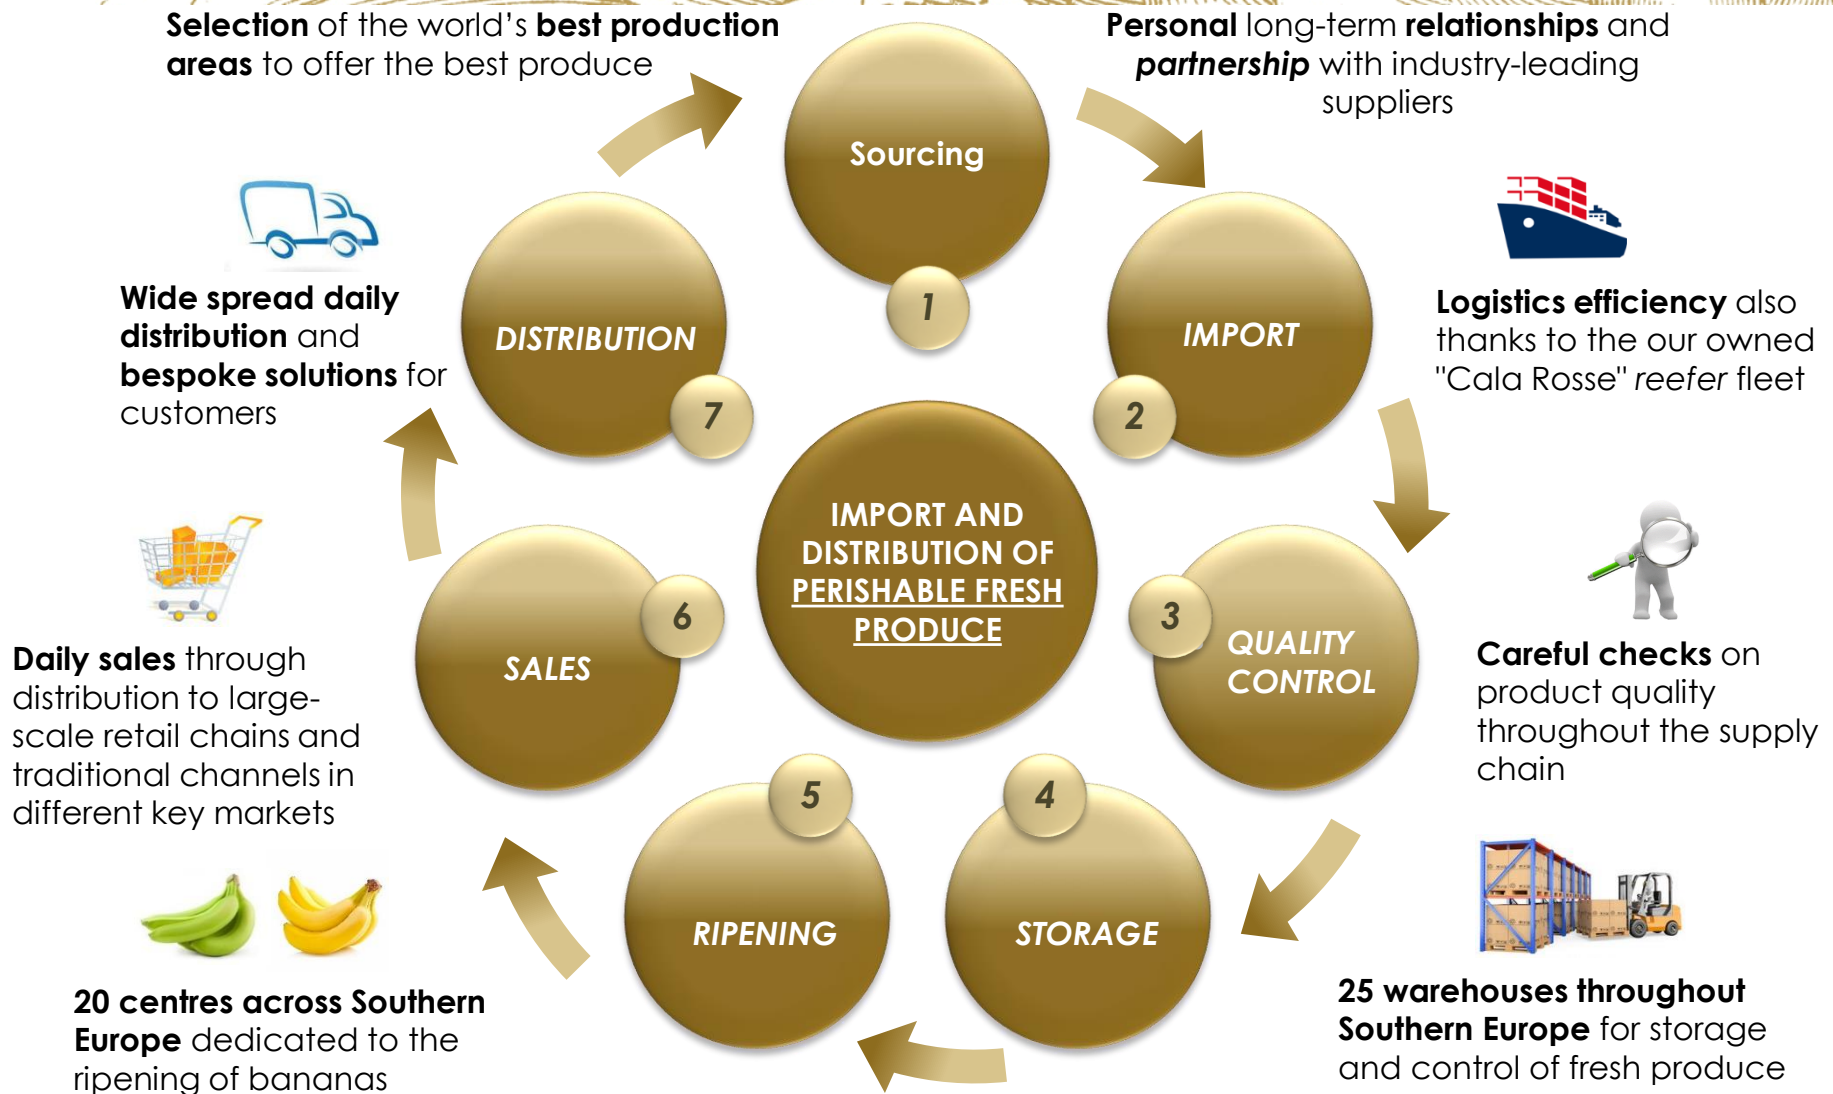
**Selection** of the world's **best production areas** to offer the best produce

**Personal** long-term **relationships** and ***partnership*** with industry-leading suppliers

Sourcing

1

IMPORT

2

**Logistics efficiency** also thanks to the our owned "Cala Rosse" *reefer* fleet

QUALITY CONTROL

3

**Careful checks** on product quality throughout the supply chain

STORAGE

4

**25 warehouses throughout Southern Europe** for storage and control of fresh produce

RIPENING

5

**20 centres across Southern Europe** dedicated to the ripening of bananas

SALES

6

**Daily sales** through distribution to large-scale retail chains and traditional channels in different key markets

DISTRIBUTION

7

**Wide spread daily distribution** and **bespoke solutions** for customers

IMPORT AND DISTRIBUTION OF PERISHABLE FRESH PRODUCE